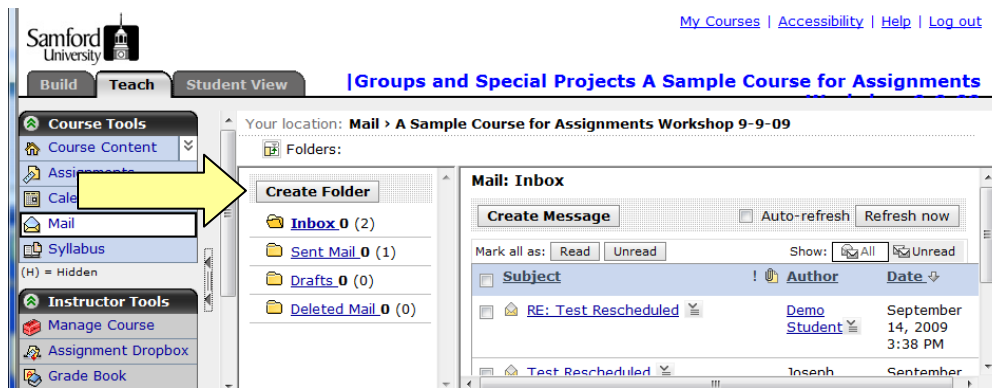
Samford University

My Courses | Accessibility | Help | Log out

Build Teach Student View

|Groups and Special Projects A Sample Course for Assignments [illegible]

Course Tools
Course Content
Assignments
Calendar
Mail
Syllabus
(H) = Hidden

Instructor Tools
Manage Course
Assignment Dropbox
Grade Book

Your location: Mail › A Sample Course for Assignments Workshop 9-9-09

Folders:

Create Folder

Inbox 0 (2)
Sent Mail 0 (1)
Drafts 0 (0)
Deleted Mail 0 (0)

Mail: Inbox

Create Message
Auto-refresh
Refresh now

Mark all as: Read Unread
Show: All Unread

| Subject | ! | Author | Date |
|---|---|---|---|
| RE: Test Rescheduled | | Demo Student | September 14, 2009 3:38 PM |
| Test Rescheduled | | Joseph | September |